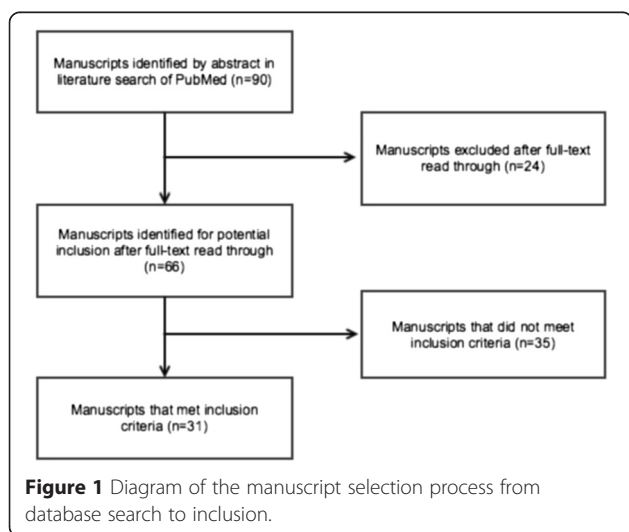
Manuscripts identified by abstract in literature search of PubMed (n=90)

Manuscripts excluded after full-text read through (n=24)

Manuscripts identified for potential inclusion after full-text read through (n=66)

Manuscripts that did not meet inclusion criteria (n=35)

Manuscripts that met inclusion criteria (n=31)

**Figure 1** Diagram of the manuscript selection process from database search to inclusion.